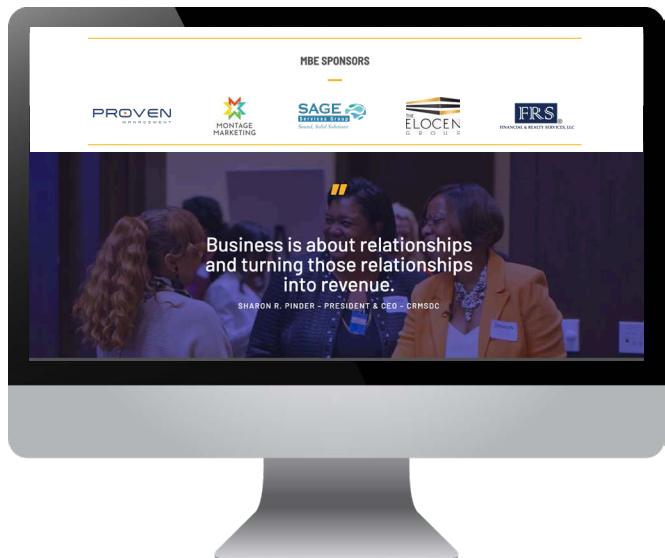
MBE SPONSORS

PROVEN
MANAGEMENT

MONTAGE MARKETING

SAGE
Services Group
Sound, Solid Solutions

THE ELOCEN GROUP

FRS
FINANCIAL & REALTY SERVICES, LLC

"

Business is about relationships and turning those relationships into revenue.

SHARON R. PINDER - PRESIDENT & CEO - CRMSDC